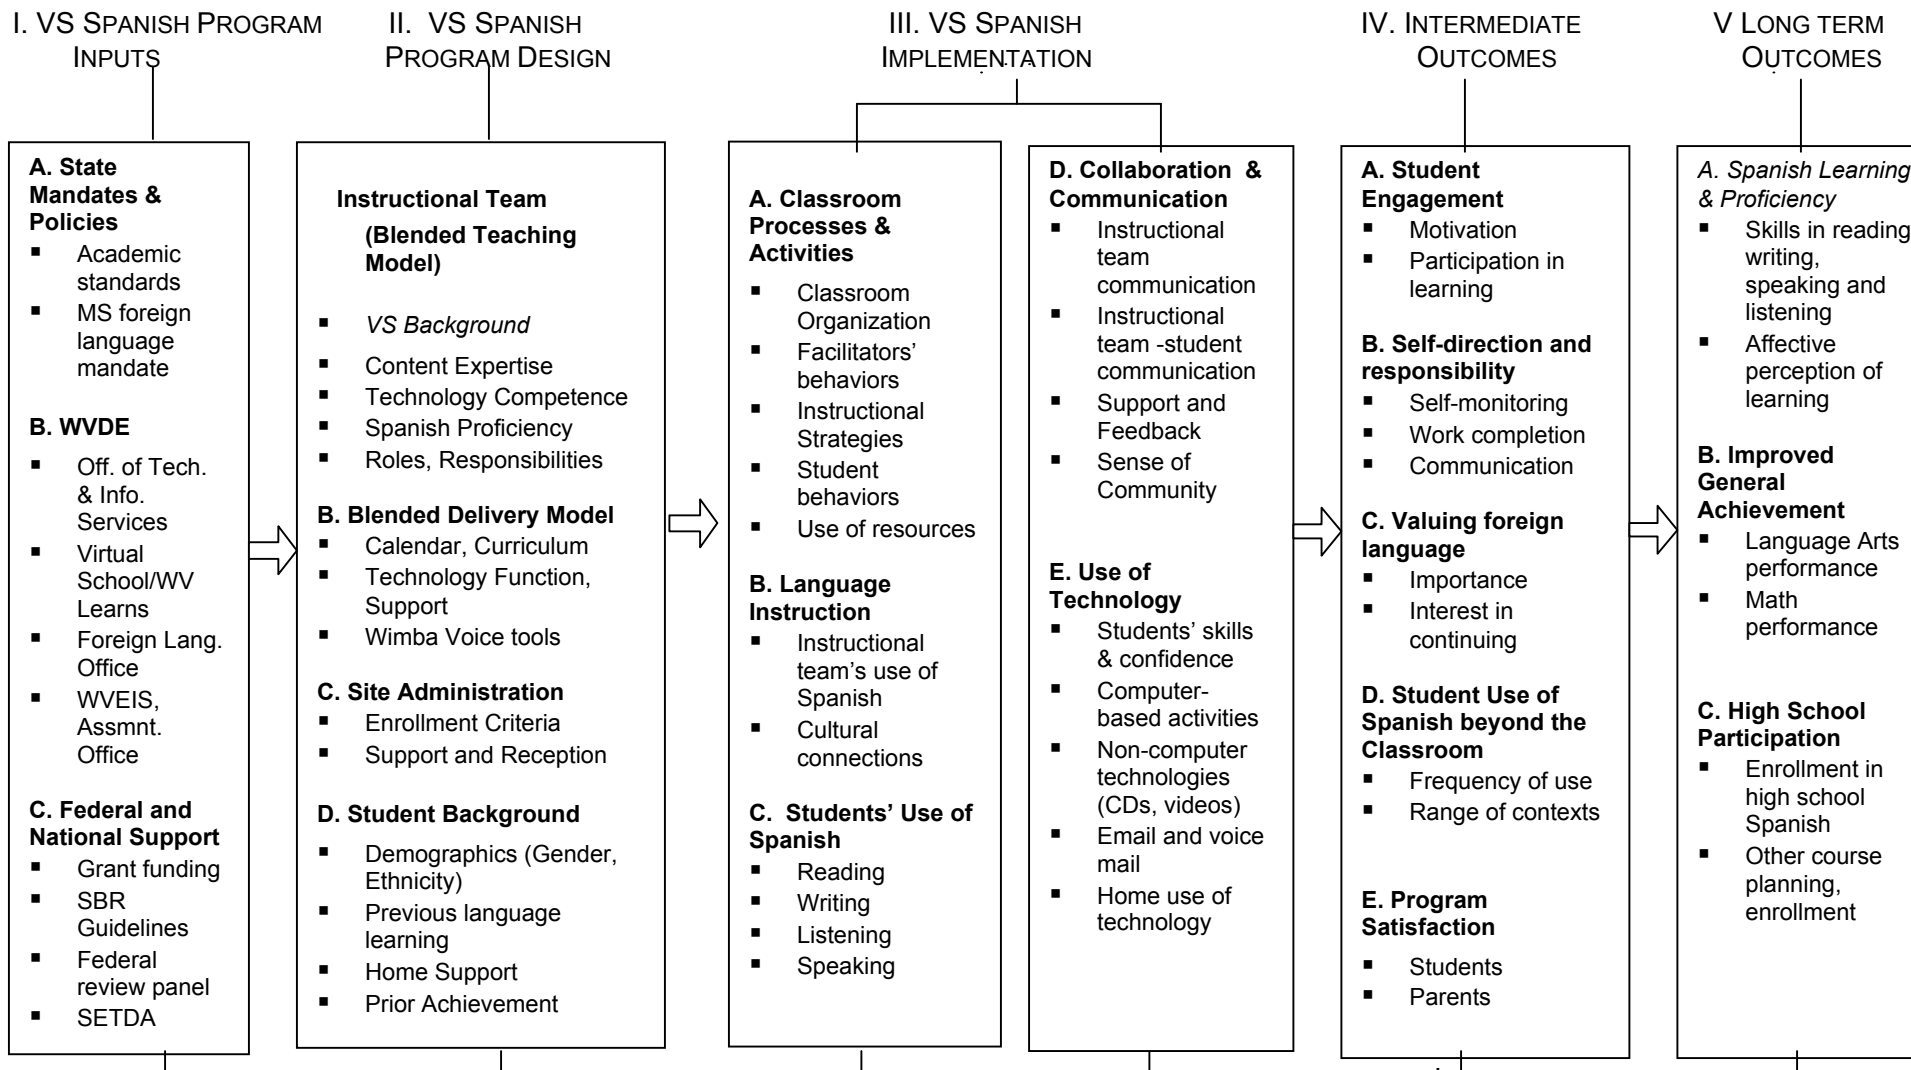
I. VS SPANISH PROGRAM INPUTS

A. State Mandates & Policies
- Academic standards
- MS foreign language mandate

B. WVDE
- Off. of Tech. & Info. Services
- Virtual School/WV Learns
- Foreign Lang. Office
- WVEIS, Assmnt. Office

C. Federal and National Support
- Grant funding
- SBR Guidelines
- Federal review panel
- SETDA

II. VS SPANISH PROGRAM DESIGN

Instructional Team (Blended Teaching Model)
- VS Background
- Content Expertise
- Technology Competence
- Spanish Proficiency
- Roles, Responsibilities

B. Blended Delivery Model
- Calendar, Curriculum
- Technology Function, Support
- Wimba Voice tools

C. Site Administration
- Enrollment Criteria
- Support and Reception

D. Student Background
- Demographics (Gender, Ethnicity)
- Previous language learning
- Home Support
- Prior Achievement

III. VS SPANISH IMPLEMENTATION

A. Classroom Processes & Activities
- Classroom Organization
- Facilitators' behaviors
- Instructional Strategies
- Student behaviors
- Use of resources

B. Language Instruction
- Instructional team's use of Spanish
- Cultural connections

C. Students' Use of Spanish
- Reading
- Writing
- Listening
- Speaking

D. Collaboration & Communication
- Instructional team communication
- Instructional team -student communication
- Support and Feedback
- Sense of Community

E. Use of Technology
- Students' skills & confidence
- Computer-based activities
- Non-computer technologies (CDs, videos)
- Email and voice mail
- Home use of technology

IV. INTERMEDIATE OUTCOMES

A. Student Engagement
- Motivation
- Participation in learning

B. Self-direction and responsibility
- Self-monitoring
- Work completion
- Communication

C. Valuing foreign language
- Importance
- Interest in continuing

D. Student Use of Spanish beyond the Classroom
- Frequency of use
- Range of contexts

E. Program Satisfaction
- Students
- Parents

V LONG TERM OUTCOMES

A. Spanish Learning & Proficiency
- Skills in reading writing, speaking and listening
- Affective perception of learning

B. Improved General Achievement
- Language Arts performance
- Math performance

C. High School Participation
- Enrollment in high school Spanish
- Other course planning, enrollment